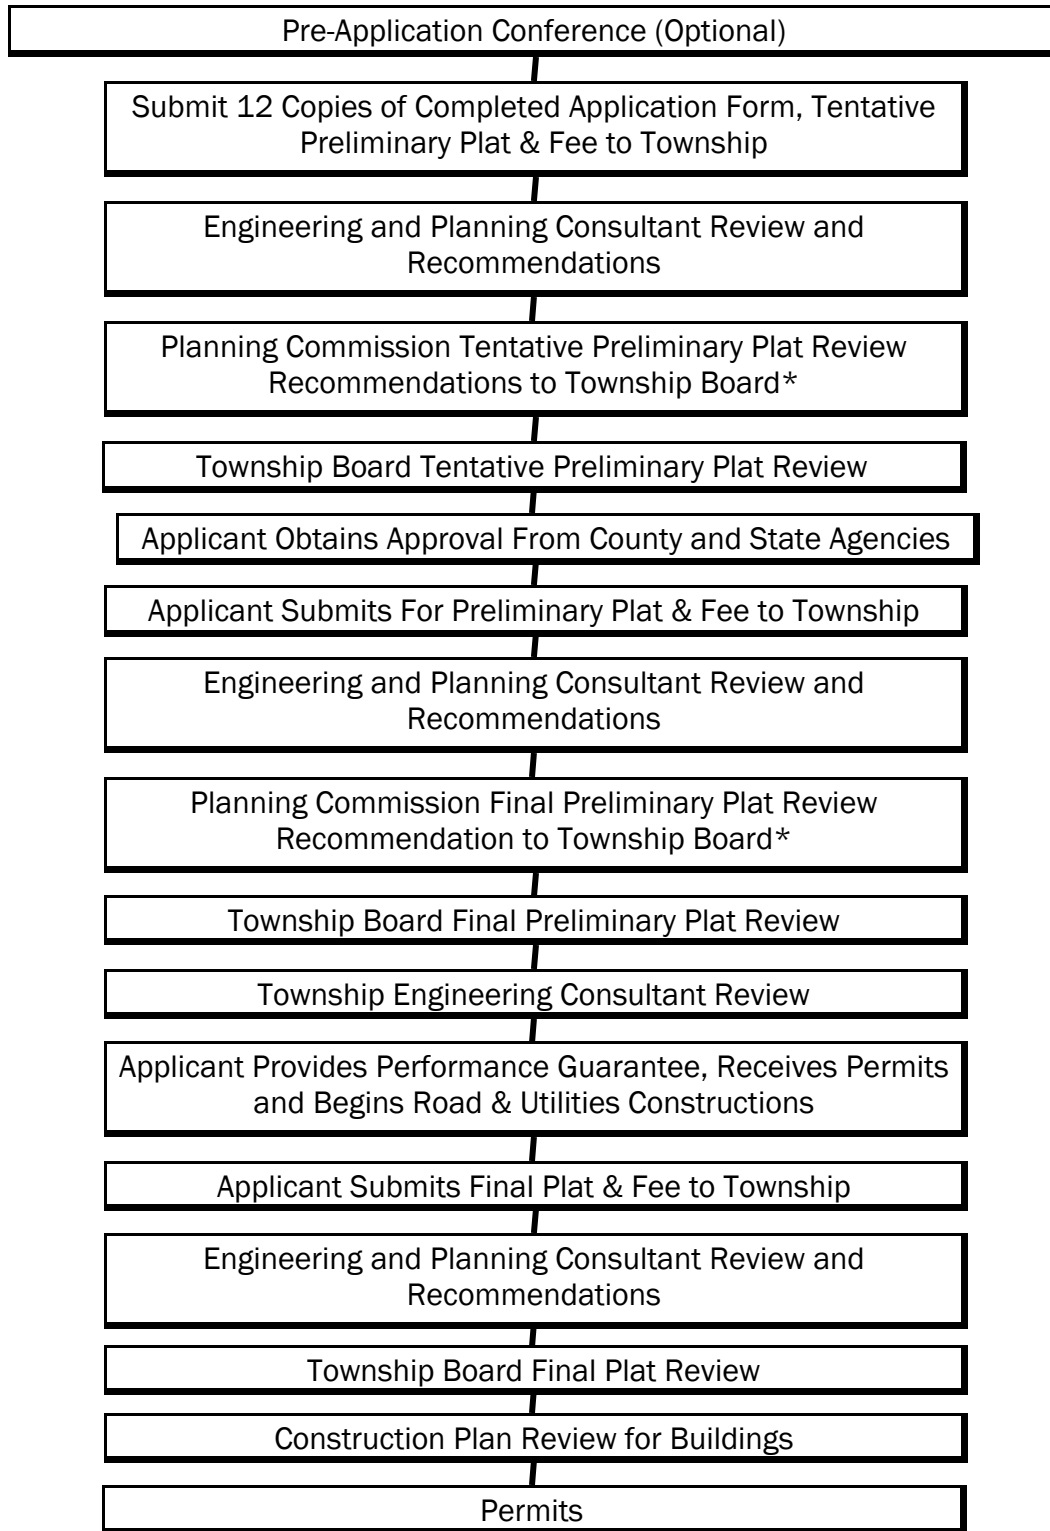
Pre-Application Conference (Optional)

Submit 12 Copies of Completed Application Form, Tentative Preliminary Plat & Fee to Township

Engineering and Planning Consultant Review and Recommendations

Planning Commission Tentative Preliminary Plat Review Recommendations to Township Board*

Township Board Tentative Preliminary Plat Review

Applicant Obtains Approval From County and State Agencies

Applicant Submits For Preliminary Plat & Fee to Township

Engineering and Planning Consultant Review and Recommendations

Planning Commission Final Preliminary Plat Review Recommendation to Township Board*

Township Board Final Preliminary Plat Review

Township Engineering Consultant Review

Applicant Provides Performance Guarantee, Receives Permits and Begins Road & Utilities Constructions

Applicant Submits Final Plat & Fee to Township

Engineering and Planning Consultant Review and Recommendations

Township Board Final Plat Review

Construction Plan Review for Buildings

Permits